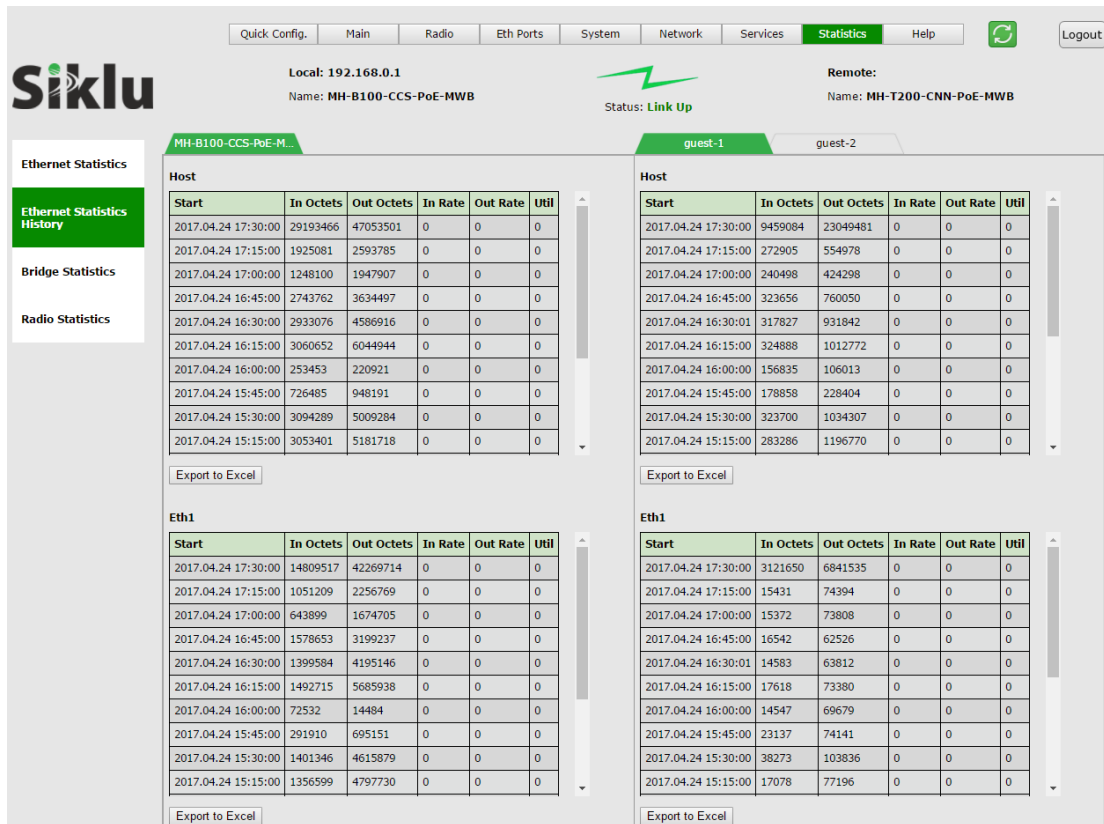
Quick Config. | Main | Radio | Eth Ports | System | Network | Services | Statistics | Help | Logout

Siklu

Local: 192.168.0.1
Name: MH-B100-CCS-PoE-MWB

Status: Link Up

Remote:
Name: MH-T200-CNN-PoE-MWB

Ethernet Statistics
Ethernet Statistics History
Bridge Statistics
Radio Statistics

MH-B100-CCS-PoE-M...

Host

| Start | In Octets | Out Octets | In Rate | Out Rate | Util |
|---|---|---|---|---|---|
| 2017.04.24 17:30:00 | 29193466 | 47053501 | 0 | 0 | 0 |
| 2017.04.24 17:15:00 | 1925081 | 2593785 | 0 | 0 | 0 |
| 2017.04.24 17:00:00 | 1248100 | 1947907 | 0 | 0 | 0 |
| 2017.04.24 16:45:00 | 2743762 | 3634497 | 0 | 0 | 0 |
| 2017.04.24 16:30:00 | 2933076 | 4586916 | 0 | 0 | 0 |
| 2017.04.24 16:15:00 | 3060652 | 6044944 | 0 | 0 | 0 |
| 2017.04.24 16:00:00 | 253453 | 220921 | 0 | 0 | 0 |
| 2017.04.24 15:45:00 | 726485 | 948191 | 0 | 0 | 0 |
| 2017.04.24 15:30:00 | 3094289 | 5009284 | 0 | 0 | 0 |
| 2017.04.24 15:15:00 | 3053401 | 5181718 | 0 | 0 | 0 |

Export to Excel

Eth1

| Start | In Octets | Out Octets | In Rate | Out Rate | Util |
|---|---|---|---|---|---|
| 2017.04.24 17:30:00 | 14809517 | 42269714 | 0 | 0 | 0 |
| 2017.04.24 17:15:00 | 1051209 | 2256769 | 0 | 0 | 0 |
| 2017.04.24 17:00:00 | 643899 | 1674705 | 0 | 0 | 0 |
| 2017.04.24 16:45:00 | 1578653 | 3199237 | 0 | 0 | 0 |
| 2017.04.24 16:30:00 | 1399584 | 4195146 | 0 | 0 | 0 |
| 2017.04.24 16:15:00 | 1492715 | 5685938 | 0 | 0 | 0 |
| 2017.04.24 16:00:00 | 72532 | 14484 | 0 | 0 | 0 |
| 2017.04.24 15:45:00 | 291910 | 695151 | 0 | 0 | 0 |
| 2017.04.24 15:30:00 | 1401346 | 4615879 | 0 | 0 | 0 |
| 2017.04.24 15:15:00 | 1356599 | 4797730 | 0 | 0 | 0 |

Export to Excel

guest-1 | guest-2

Host

| Start | In Octets | Out Octets | In Rate | Out Rate | Util |
|---|---|---|---|---|---|
| 2017.04.24 17:30:00 | 9459084 | 23049481 | 0 | 0 | 0 |
| 2017.04.24 17:15:00 | 272905 | 554978 | 0 | 0 | 0 |
| 2017.04.24 17:00:00 | 240498 | 424298 | 0 | 0 | 0 |
| 2017.04.24 16:45:00 | 323656 | 760050 | 0 | 0 | 0 |
| 2017.04.24 16:30:01 | 317827 | 931842 | 0 | 0 | 0 |
| 2017.04.24 16:15:00 | 324888 | 1012772 | 0 | 0 | 0 |
| 2017.04.24 16:00:00 | 156835 | 106013 | 0 | 0 | 0 |
| 2017.04.24 15:45:00 | 178858 | 228404 | 0 | 0 | 0 |
| 2017.04.24 15:30:00 | 323700 | 1034307 | 0 | 0 | 0 |
| 2017.04.24 15:15:00 | 283286 | 1196770 | 0 | 0 | 0 |

Export to Excel

Eth1

| Start | In Octets | Out Octets | In Rate | Out Rate | Util |
|---|---|---|---|---|---|
| 2017.04.24 17:30:00 | 3121650 | 6841535 | 0 | 0 | 0 |
| 2017.04.24 17:15:00 | 15431 | 74394 | 0 | 0 | 0 |
| 2017.04.24 17:00:00 | 15372 | 73808 | 0 | 0 | 0 |
| 2017.04.24 16:45:00 | 16542 | 62526 | 0 | 0 | 0 |
| 2017.04.24 16:30:01 | 14583 | 63812 | 0 | 0 | 0 |
| 2017.04.24 16:15:00 | 17618 | 73380 | 0 | 0 | 0 |
| 2017.04.24 16:00:00 | 14547 | 69679 | 0 | 0 | 0 |
| 2017.04.24 15:45:00 | 23137 | 74141 | 0 | 0 | 0 |
| 2017.04.24 15:30:00 | 38273 | 103836 | 0 | 0 | 0 |
| 2017.04.24 15:15:00 | 17078 | 77196 | 0 | 0 | 0 |

Export to Excel